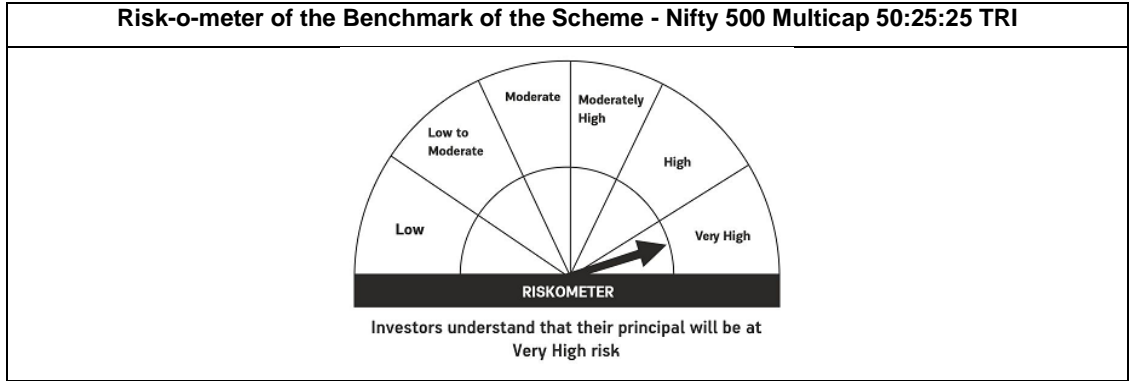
Risk-o-meter of the Benchmark of the Scheme - Nifty 500 Multicap 50:25:25 TRI

Low

Low to Moderate

Moderate

Moderately High

High

Very High

RISKOMETER

Investors understand that their principal will be at Very High risk